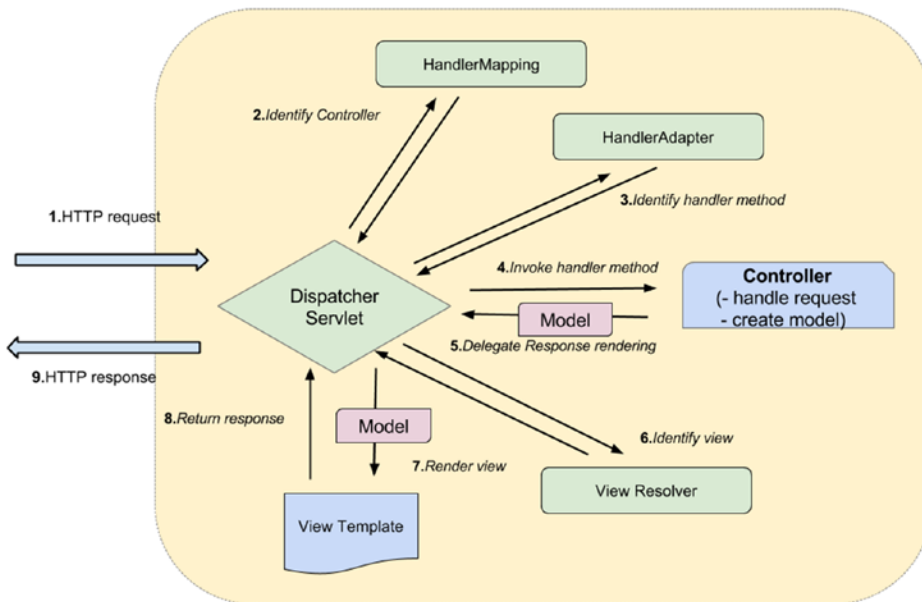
HandlerMapping

2.Identify Controller

HandlerAdapter

3.Identify handler method

1.HTTP request

4.Invoke handler method

Controller
(- handle request
- create model)

Dispatcher Servlet

Model

5.Delegate Response rendering

9.HTTP response

8.Return response

Model

6.Identify view

7.Render view

View Resolver

View Template